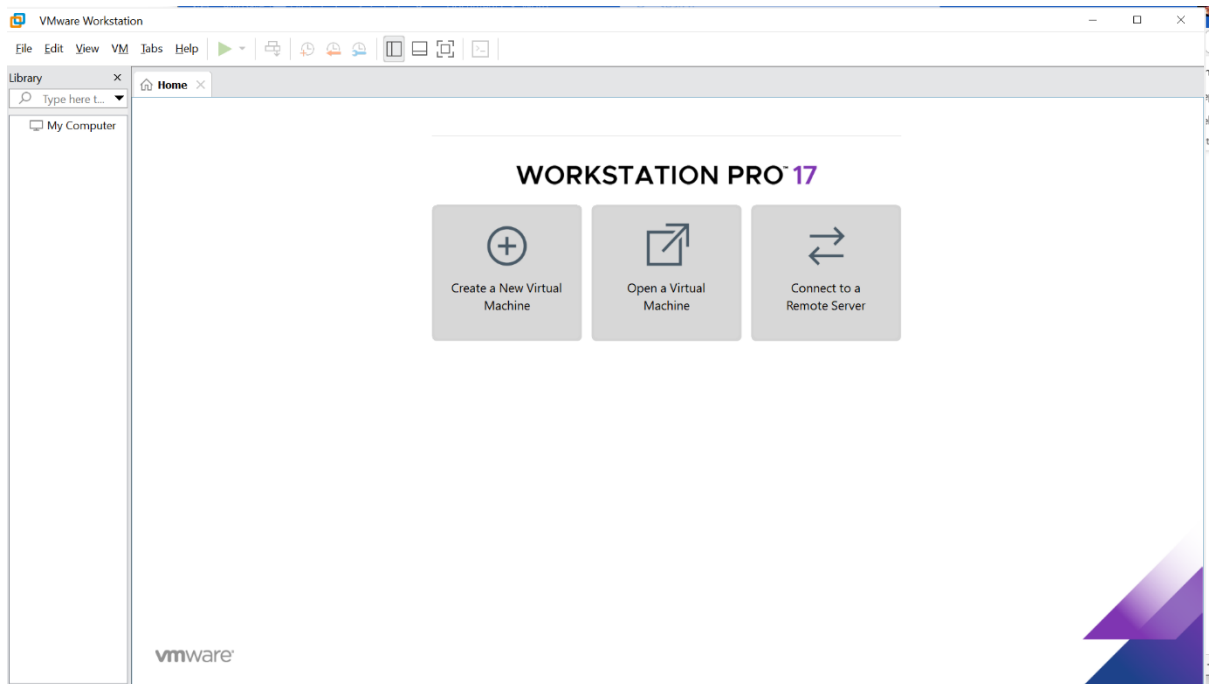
VMware Workstation

File Edit View VM Tabs Help

Library

Type here t...

My Computer

Home

WORKSTATION PRO™ 17

Create a New Virtual Machine

Open a Virtual Machine

Connect to a Remote Server

vmware